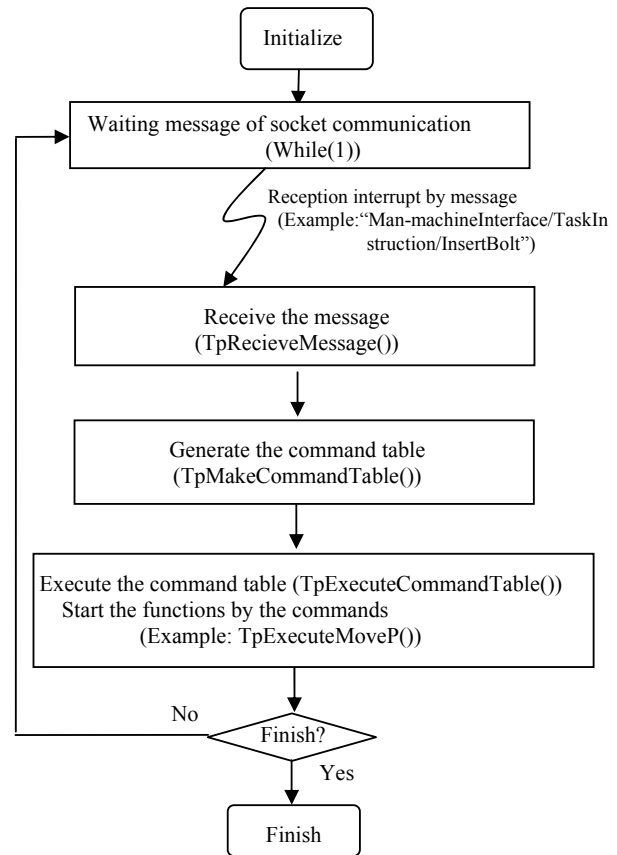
Initialize

Waiting message of socket communication (While(1))

Reception interrupt by message (Example:"Man-machineInterface/TaskInstruction/InsertBolt")

Receive the message (TpRecieveMessage())

Generate the command table (TpMakeCommandTable())

Execute the command table (TpExecuteCommandTable())
Start the functions by the commands (Example: TpExecuteMoveP())

No

Finish?

Yes

Finish